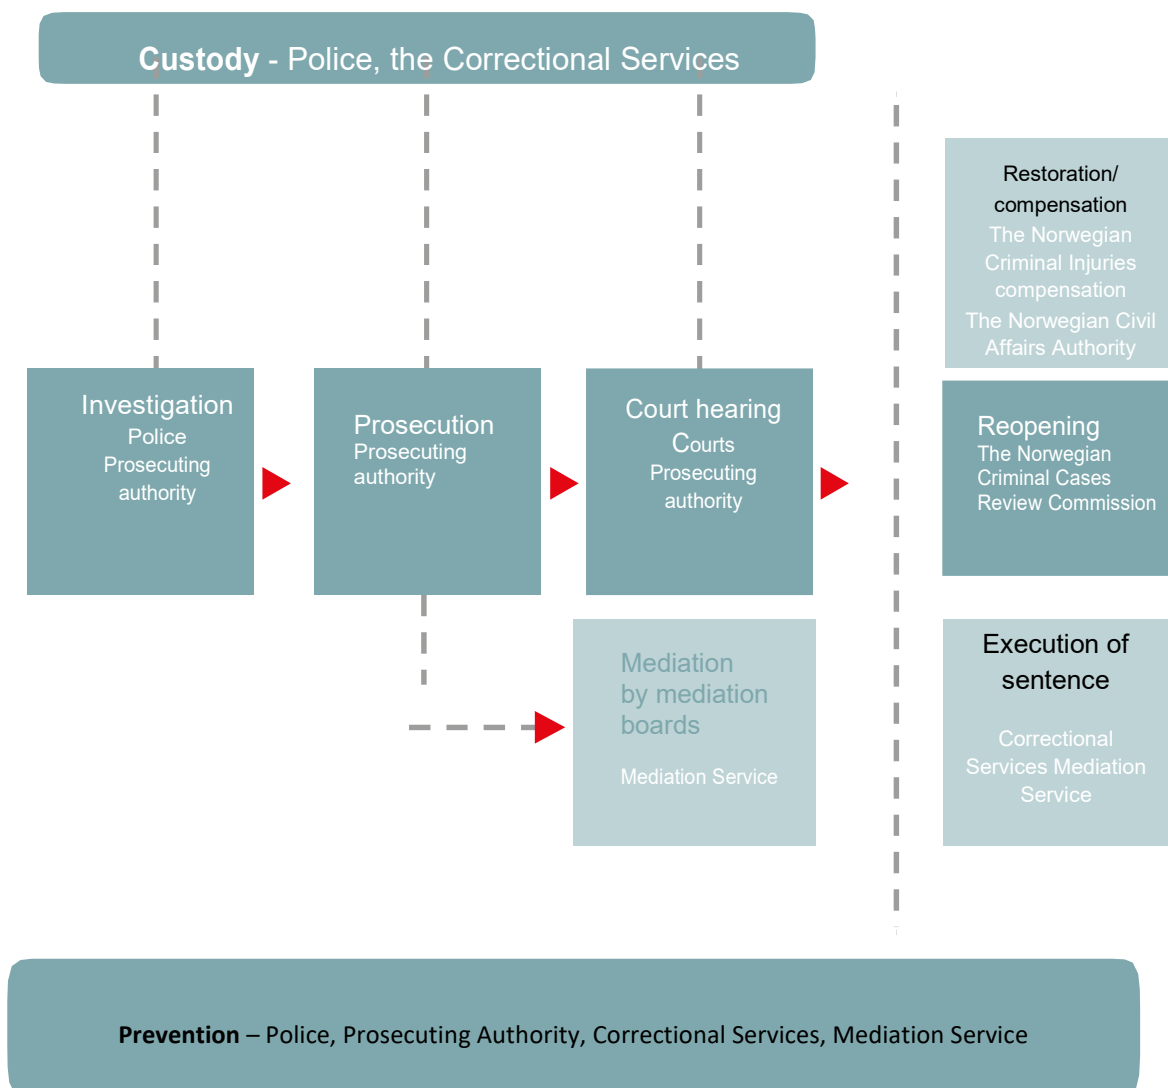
**Custody** - Police, the Correctional Services

Investigation
Police
Prosecuting authority

Prosecution
Prosecuting authority

Court hearing
Courts
Prosecuting authority

Mediation by mediation boards

Mediation Service

Restoration/ compensation
The Norwegian Criminal Injuries compensation
The Norwegian Civil Affairs Authority

Reopening
The Norwegian Criminal Cases Review Commission

Execution of sentence

Correctional Services Mediation Service

**Prevention** – Police, Prosecuting Authority, Correctional Services, Mediation Service